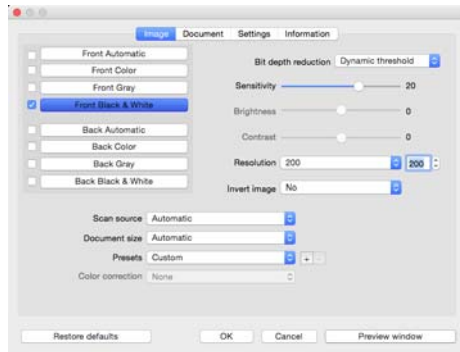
Image Document Settings Information

Front Automatic
Front Color
Front Gray
Front Black & White

Back Automatic
Back Color
Back Gray
Back Black & White

Bit depth reduction Dynamic threshold
Sensitivity 20
Brightness 0
Contrast 0
Resolution 200 200
Invert image No

Scan source Automatic
Document size Automatic
Presets Custom + -
Color correction None

Restore defaults OK Cancel Preview window